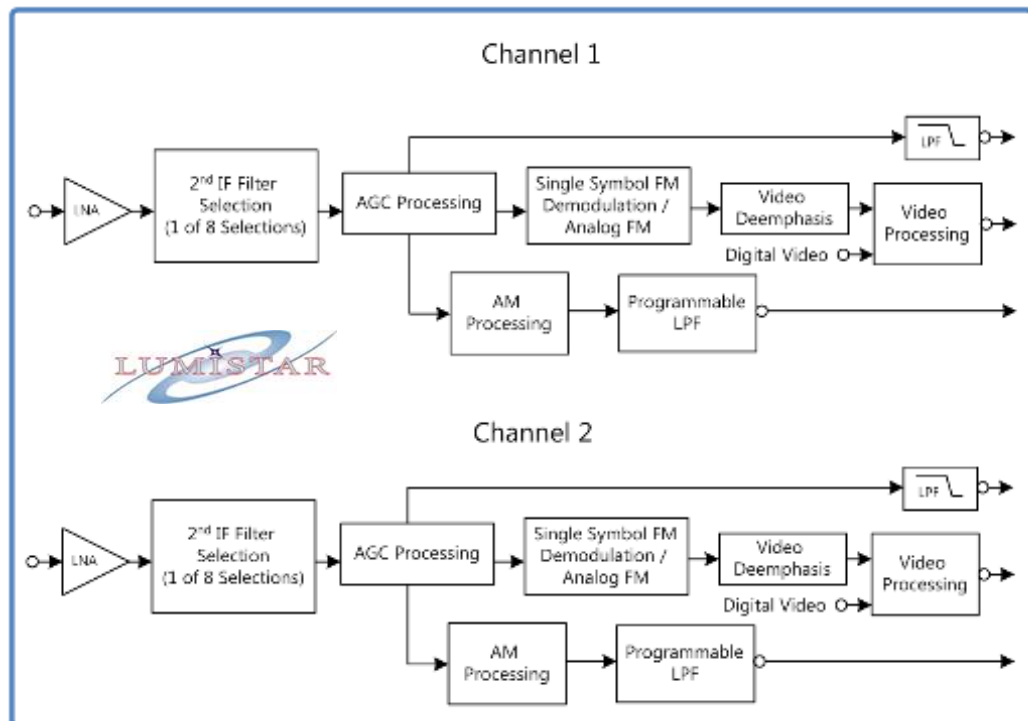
Channel 1

LPF

LNA

2$^{nd}$ IF Filter Selection (1 of 8 Selections)

AGC Processing

Single Symbol FM Demodulation / Analog FM

Video Deemphasis

Video Processing

Digital Video

AM Processing

Programmable LPF

LUMISTAR

Channel 2

LPF

LNA

2$^{nd}$ IF Filter Selection (1 of 8 Selections)

AGC Processing

Single Symbol FM Demodulation / Analog FM

Video Deemphasis

Video Processing

Digital Video

AM Processing

Programmable LPF